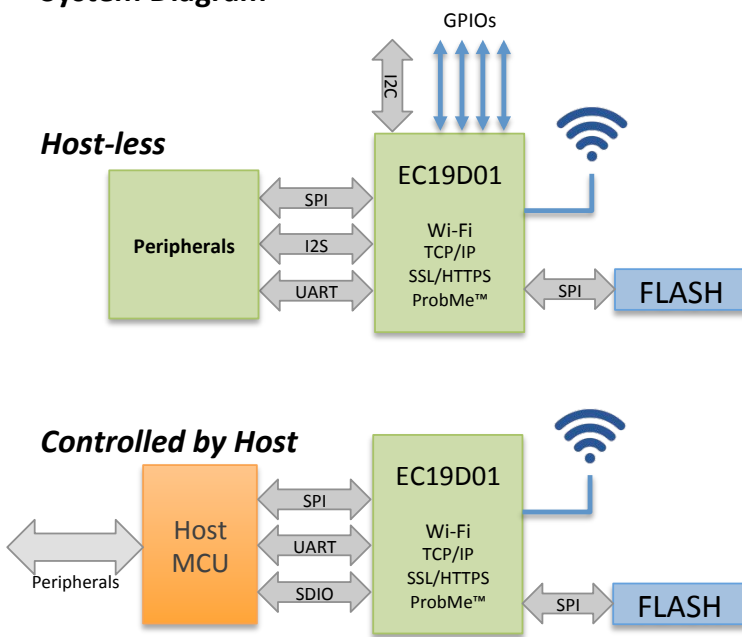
System Diagram

GPIOs

I2C

Host-less

Peripherals

SPI

I2S

UART

EC19D01

Wi-Fi
TCP/IP
SSL/HTTPS
ProbMe™

SPI

FLASH

Controlled by Host

Peripherals

Host MCU

SPI

UART

SDIO

EC19D01

Wi-Fi
TCP/IP
SSL/HTTPS
ProbMe™

SPI

FLASH